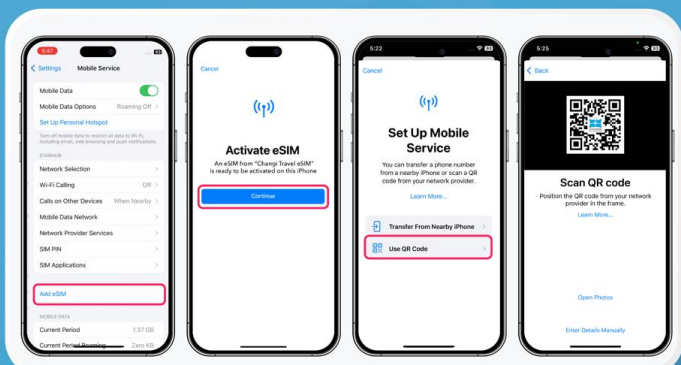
5:47

Settings Mobile Service

Mobile Data

Mobile Data Options Roaming Off

Set Up Personal Hotspot

Turn off mobile data to restrict all data to Wi-Fi, including email, web browsing and push notifications.

STARHUB

Network Selection

Wi-Fi Calling Off

Calls on Other Devices When Nearby

Mobile Data Network

Network Provider Services

SIM PIN

SIM Applications

Add eSIM

MOBILE DATA

Current Period 1.37 GB

Current Period Roaming Zero KB

Cancel

Activate eSIM

An eSIM from "Changi Travel eSIM" is ready to be activated on this iPhone

Continue

5:22

Cancel

Set Up Mobile Service

You can transfer a phone number from a nearby iPhone or scan a QR code from your network provider.

Learn More...

Transfer From Nearby iPhone

Use QR Code

5:25

Back

Scan QR code

Position the QR code from your network provider in the frame.

Learn More...

Open Photos

Enter Details Manually